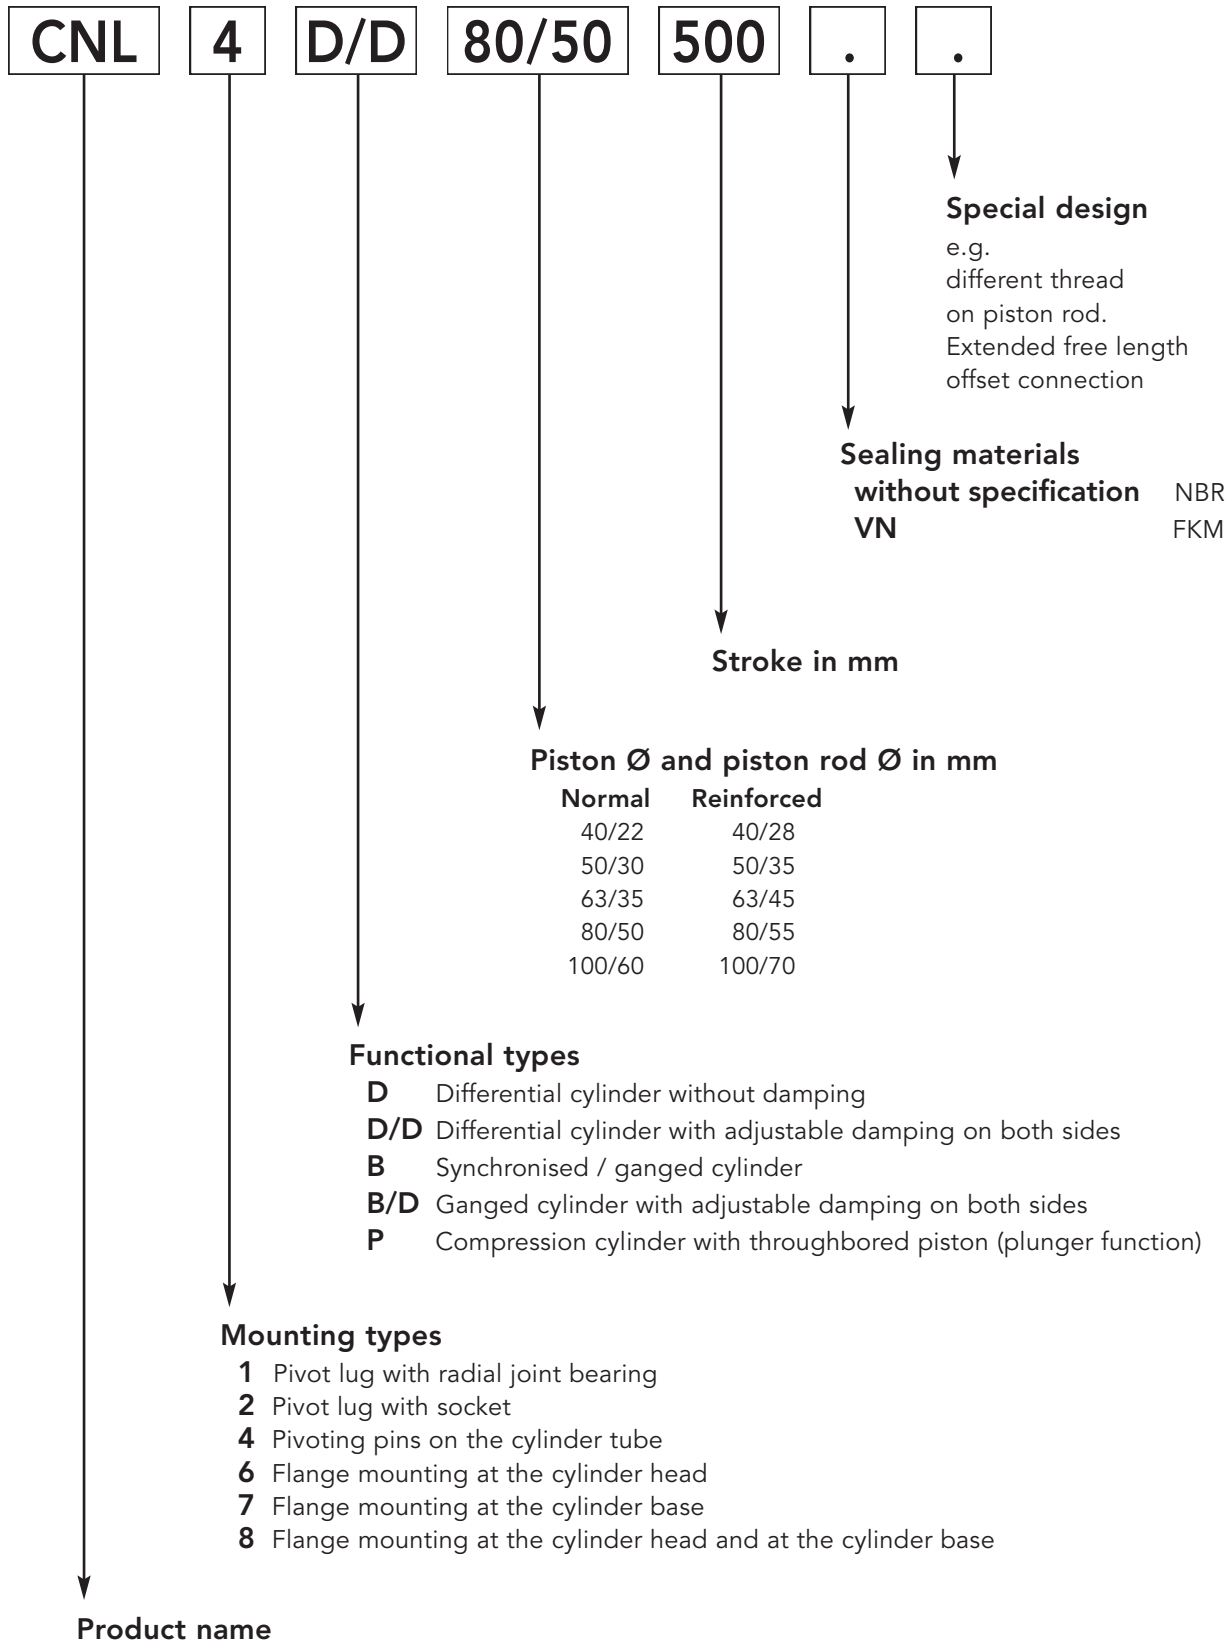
CNL 4 D/D 80/50 500 . .

Special design
e.g.
different thread
on piston rod.
Extended free length
offset connection

Sealing materials
without specification NBR
VN FKM

Stroke in mm

Piston Ø and piston rod Ø in mm

| Normal | Reinforced |
|---|---|
| 40/22 | 40/28 |
| 50/30 | 50/35 |
| 63/35 | 63/45 |
| 80/50 | 80/55 |
| 100/60 | 100/70 |

Functional types
D Differential cylinder without damping
D/D Differential cylinder with adjustable damping on both sides
B Synchronised / ganged cylinder
B/D Ganged cylinder with adjustable damping on both sides
P Compression cylinder with throughbored piston (plunger function)

Mounting types
1 Pivot lug with radial joint bearing
2 Pivot lug with socket
4 Pivoting pins on the cylinder tube
6 Flange mounting at the cylinder head
7 Flange mounting at the cylinder base
8 Flange mounting at the cylinder head and at the cylinder base

Product name